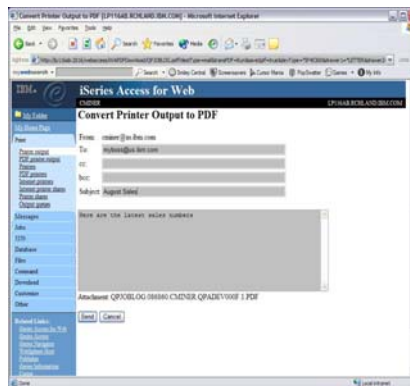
Convert Printer Output to PDF [LP11648.RCHLAND.IBM.COM] - Microsoft Internet Explorer

File Edit View Favorites Tools Help

Back Search Favorites Media

Address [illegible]

mywebsearch Search Smiley Central Screensavers Cursor Mania PopSwatter Games My Info

IBM iSeries Access for Web

CMINER LP11648.RCHLAND.IBM.COM

My Folder

My Home Page

Print

Printer output
PDF printer output
Printers
PDF printers
Internet printers
Internet printer shares
Printer shares
Output queues

Messages

Jobs

5250

Database

Files

Command

Download

Customize

Other

Related Links:
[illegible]
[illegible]
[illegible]
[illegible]
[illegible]
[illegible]

Convert Printer Output to PDF

From: cminer@us.ibm.com

To: mybass@us.ibm.com

cc:

bcc:

Subject: August Sales

Here are the latest sales numbers

Attachment: QPJOBLOG 086860 CMINER QPADEV000F 1.PDF

Send Cancel

Done Local intranet